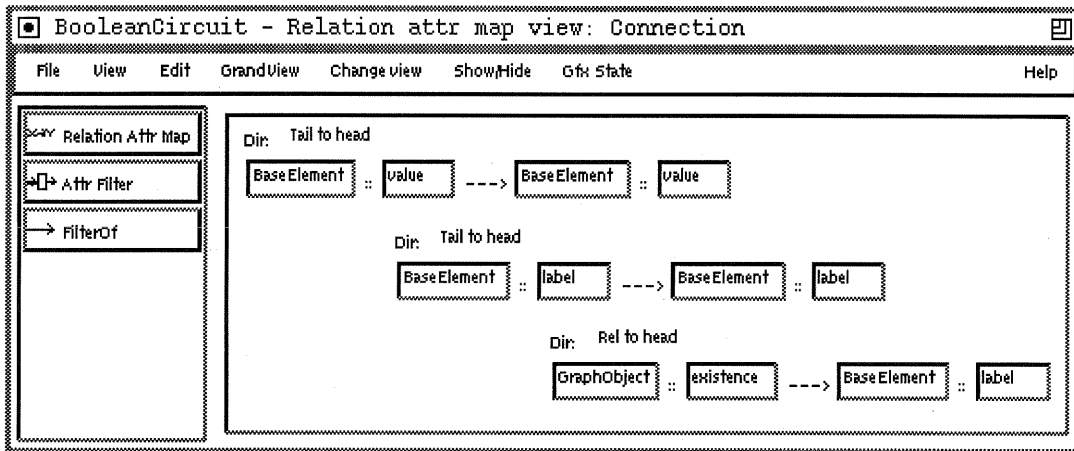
BooleanCircuit - Relation attr map view: Connection

File View Edit GrandView Change view Show/Hide Gfx State Help

Relation Attr Map

Attr Filter

FilterOf

Dir: Tail to head

BaseElement :: value ---> BaseElement :: value

Dir: Tail to head

BaseElement :: label ---> BaseElement :: label

Dir: Rel to head

GraphObject :: existence ---> BaseElement :: label